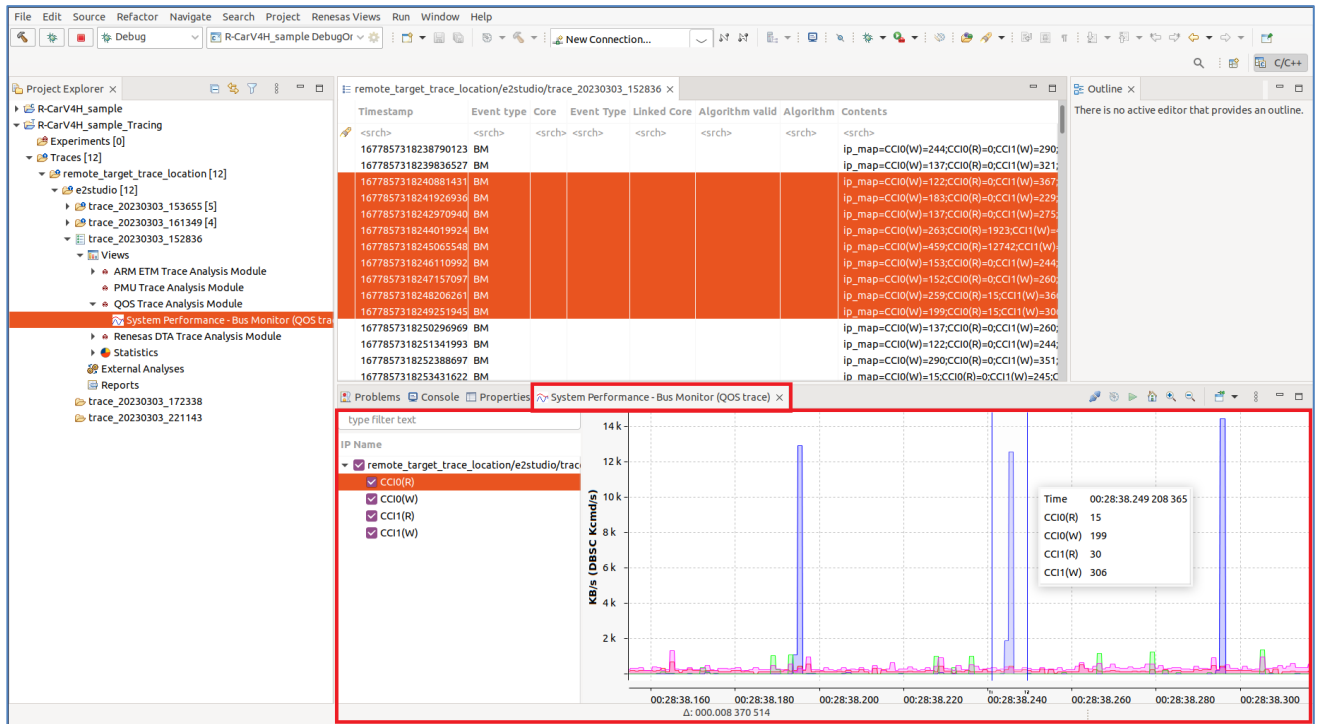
File Edit Source Refactor Navigate Search Project Renesas Views Run Window Help

Debug | R-CarV4H_sample DebugOr | New Connection...

C/C++

Project Explorer ×

R-CarV4H_sample
R-CarV4H_sample_Tracing
Experiments [0]
Traces [12]
remote_target_trace_location [12]
e2studio [12]
trace_20230303_153655 [5]
trace_20230303_161349 [4]
trace_20230303_152836
Views
ARM ETM Trace Analysis Module
PMU Trace Analysis Module
QOS Trace Analysis Module
System Performance - Bus Monitor (QOS tra
Renesas DTA Trace Analysis Module
Statistics
External Analyses
Reports
trace_20230303_172338
trace_20230303_221143

remote_target_trace_location/e2studio/trace_20230303_152836 ×

| Timestamp | Event type | Core | Event Type | Linked Core | Algorithm valid | Algorithm | Contents |
|---|---|---|---|---|---|---|---|
| <srch> | <srch> | <srch> | <srch> | <srch> | <srch> | <srch> | <srch> |
| 1677857318238790123 | BM | | | | | | ip_map=CCI0(W)=244;CCI0(R)=0;CCI1(W)=290; |
| 1677857318239836527 | BM | | | | | | ip_map=CCI0(W)=137;CCI0(R)=0;CCI1(W)=321; |
| 1677857318240881431 | BM | | | | | | ip_map=CCI0(W)=122;CCI0(R)=0;CCI1(W)=367; |
| 1677857318241926936 | BM | | | | | | ip_map=CCI0(W)=183;CCI0(R)=0;CCI1(W)=229; |
| 1677857318242970940 | BM | | | | | | ip_map=CCI0(W)=137;CCI0(R)=0;CCI1(W)=275; |
| 1677857318244019924 | BM | | | | | | ip_map=CCI0(W)=263;CCI0(R)=1923;CCI1(W)= |
| 1677857318245065548 | BM | | | | | | ip_map=CCI0(W)=459;CCI0(R)=12742;CCI1(W)= |
| 1677857318246110992 | BM | | | | | | ip_map=CCI0(W)=153;CCI0(R)=0;CCI1(W)=244; |
| 1677857318247157097 | BM | | | | | | ip_map=CCI0(W)=152;CCI0(R)=0;CCI1(W)=260; |
| 1677857318248206261 | BM | | | | | | ip_map=CCI0(W)=259;CCI0(R)=15;CCI1(W)=36 |
| 1677857318249251945 | BM | | | | | | ip_map=CCI0(W)=199;CCI0(R)=15;CCI1(W)=30 |
| 1677857318250296969 | BM | | | | | | ip_map=CCI0(W)=137;CCI0(R)=0;CCI1(W)=260; |
| 1677857318251341993 | BM | | | | | | ip_map=CCI0(W)=122;CCI0(R)=0;CCI1(W)=244; |
| 1677857318252388697 | BM | | | | | | ip_map=CCI0(W)=290;CCI0(R)=0;CCI1(W)=351; |
| 1677857318253431622 | BM | | | | | | ip_map=CCI0(W)=15;CCI0(R)=0;CCI1(W)=245;C |

Outline ×
There is no active editor that provides an outline.

Problems Console Properties System Performance - Bus Monitor (QOS trace) ×

type filter text
IP Name
remote_target_trace_location/e2studio/trac
CCI0(R)
CCI0(W)
CCI1(R)
CCI1(W)

14 k
12 k
10 k
8 k
6 k
4 k
2 k
KB/s (DBSC Kcmd/s)

Time 00:28:38.249 208 365
CCI0(R) 15
CCI0(W) 199
CCI1(R) 30
CCI1(W) 306

00:28:38.160 00:28:38.180 00:28:38.200 00:28:38.220 00:28:38.240 00:28:38.260 00:28:38.280 00:28:38.300
Δ: 000.008 370 514